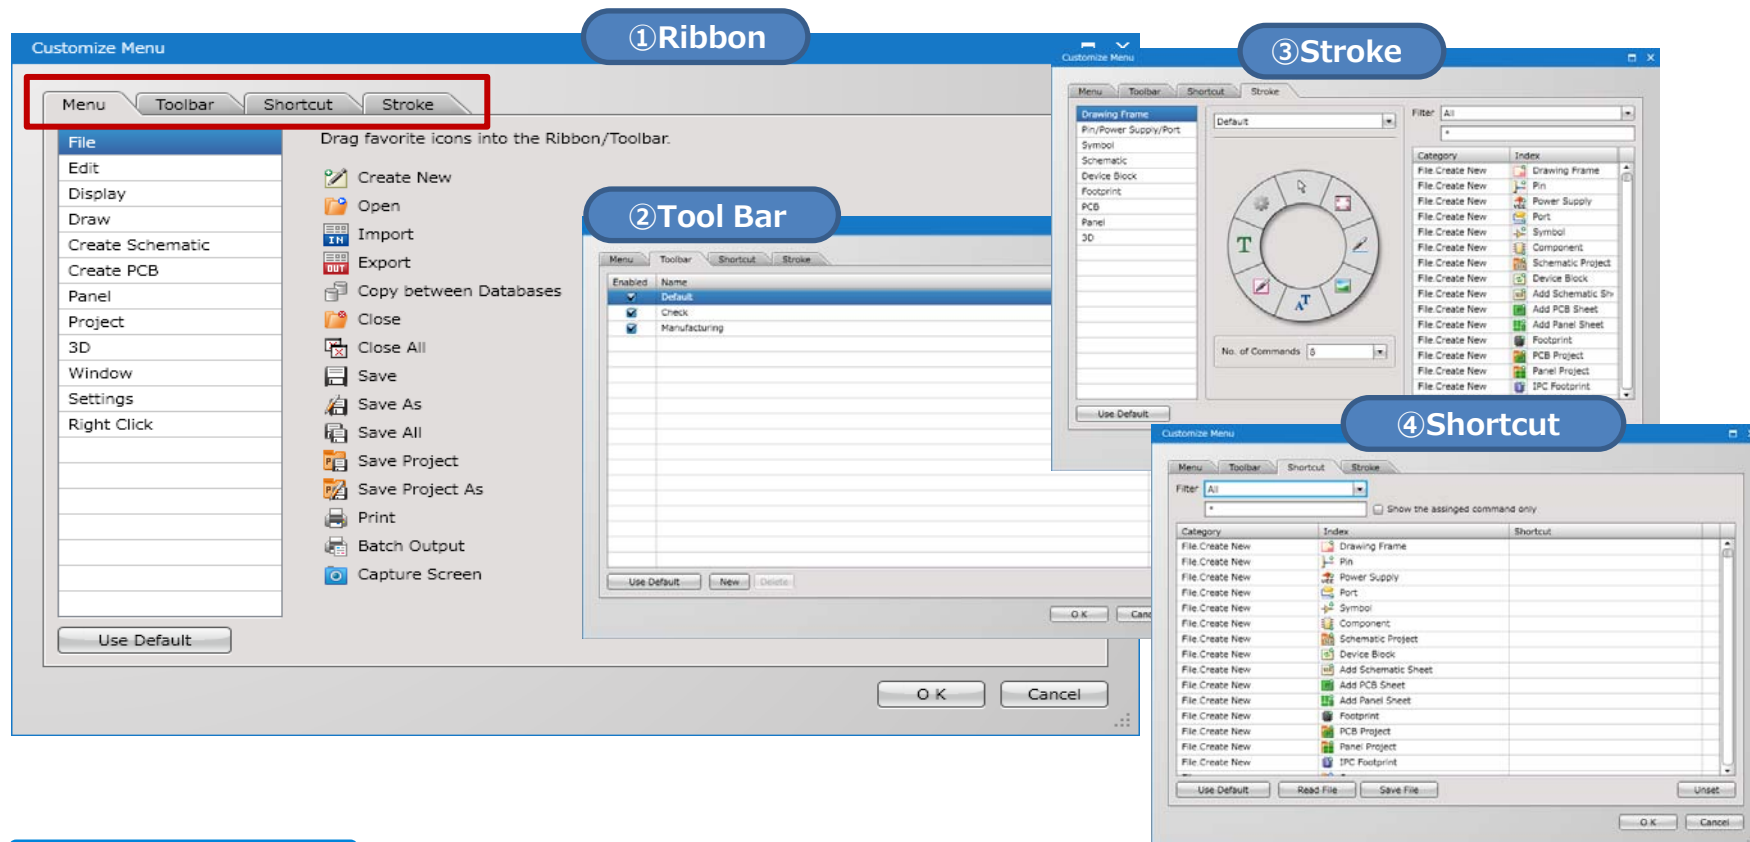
Customize Menu

①Ribbon

Menu Toolbar Shortcut Stroke

File
Edit
Display
Draw
Create Schematic
Create PCB
Panel
Project
3D
Window
Settings
Right Click

Drag favorite icons into the Ribbon/Toolbar.

Create New
Open
Import
Export
Copy between Databases
Close
Close All
Save
Save As
Save All
Save Project
Save Project As
Print
Batch Output
Capture Screen

Use Default

O K Cancel

②Tool Bar

Menu Toolbar Shortcut Stroke

| Enabled | Name |
|---|---|
| | Default |
| | Check |
| | Manufacturing |

Use Default New Delete

O K Canc

③Stroke

Customize Menu

Menu Toolbar Shortcut Stroke

Drawing Frame
Pin/Power Supply/Port
Symbol
Schematic
Device Block
Footprint
PCB
Panel
3D

Default

No. of Commands 8

Use Default

Filter All

| Category | Index |
|---|---|
| File.Create New | Drawing Frame |
| File.Create New | Pin |
| File.Create New | Power Supply |
| File.Create New | Port |
| File.Create New | Symbol |
| File.Create New | Component |
| File.Create New | Schematic Project |
| File.Create New | Device Block |
| File.Create New | Add Schematic Sh |
| File.Create New | Add PCB Sheet |
| File.Create New | Add Panel Sheet |
| File.Create New | Footprint |
| File.Create New | PCB Project |
| File.Create New | Panel Project |
| File.Create New | IPC Footprint |

④Shortcut

Customize Menu

Menu Toolbar Shortcut Stroke

Filter All

Show the assigned command only

| Category | Index | Shortcut |
|---|---|---|
| File.Create New | Drawing Frame | |
| File.Create New | Pin | |
| File.Create New | Power Supply | |
| File.Create New | Port | |
| File.Create New | Symbol | |
| File.Create New | Component | |
| File.Create New | Schematic Project | |
| File.Create New | Device Block | |
| File.Create New | Add Schematic Sheet | |
| File.Create New | Add PCB Sheet | |
| File.Create New | Add Panel Sheet | |
| File.Create New | Footprint | |
| File.Create New | PCB Project | |
| File.Create New | Panel Project | |
| File.Create New | IPC Footprint | |

Use Default Read File Save File Unset

O K Cancel